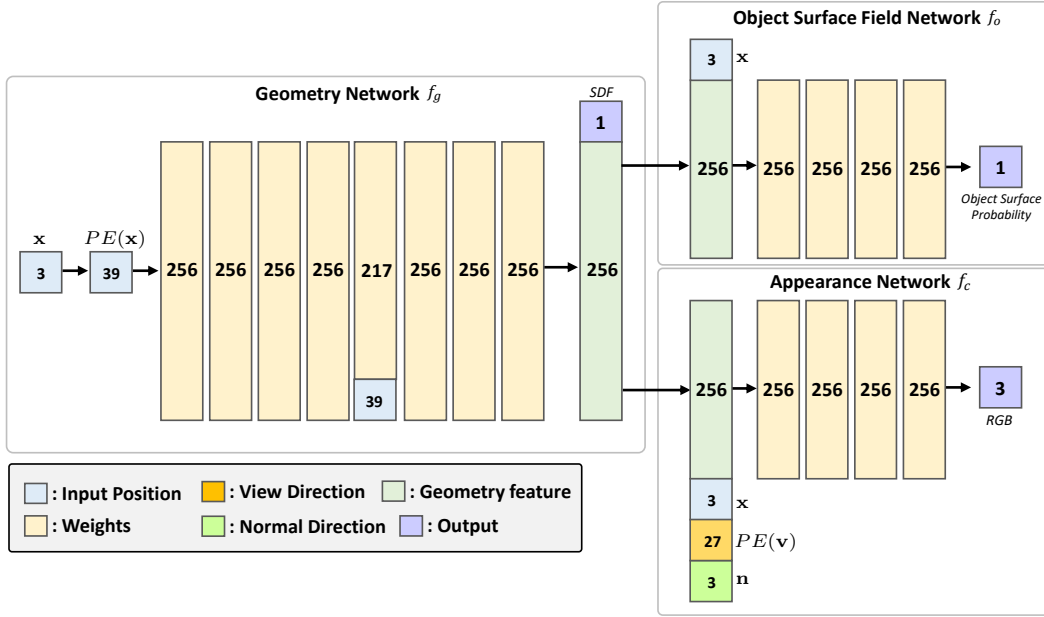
Object Surface Field Network $f_o$

3 $\mathbf{x}$

256 256 256 256 256 1

Object Surface Probability

Geometry Network $f_g$

SDF

1

$\mathbf{x}$ $PE(\mathbf{x})$

3 39 256 256 256 256 217 256 256 256 256

39

Appearance Network $f_c$

256 256 256 256 256 3

RGB

3 $\mathbf{x}$

27 $PE(\mathbf{v})$

3 $\mathbf{n}$

: Input Position : View Direction : Geometry feature

: Weights : Normal Direction : Output